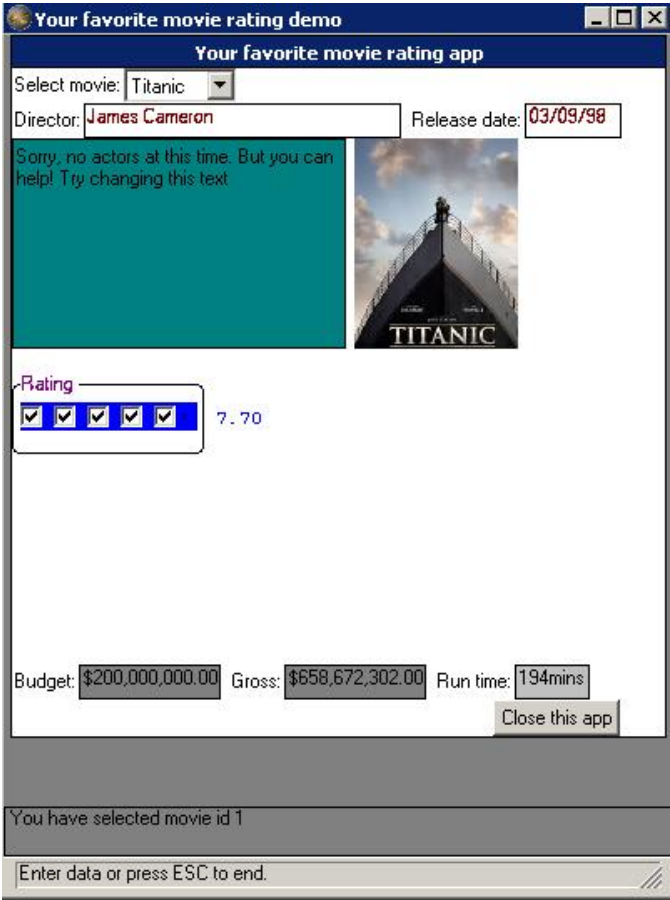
Your favorite movie rating demo

Your favorite movie rating app

Select movie: Titanic

Director: James Cameron

Release date: 03/09/98

Sorry, no actors at this time. But you can help! Try changing this text

TITANIC

Rating

7.70

Budget: $200,000,000.00 Gross: $658,672,302.00 Run time: 194mins

Close this app

You have selected movie id 1

Enter data or press ESC to end.